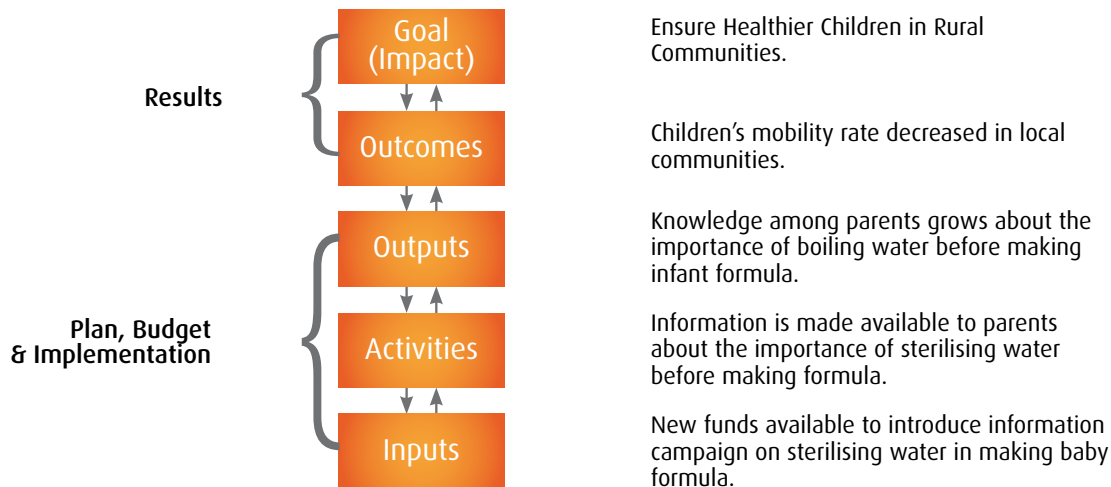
Results

Plan, Budget & Implementation

Goal (Impact)

Outcomes

Outputs

Activities

Inputs

Ensure Healthier Children in Rural Communities.

Children's mobility rate decreased in local communities.

Knowledge among parents grows about the importance of boiling water before making infant formula.

Information is made available to parents about the importance of sterilising water before making formula.

New funds available to introduce information campaign on sterilising water in making baby formula.